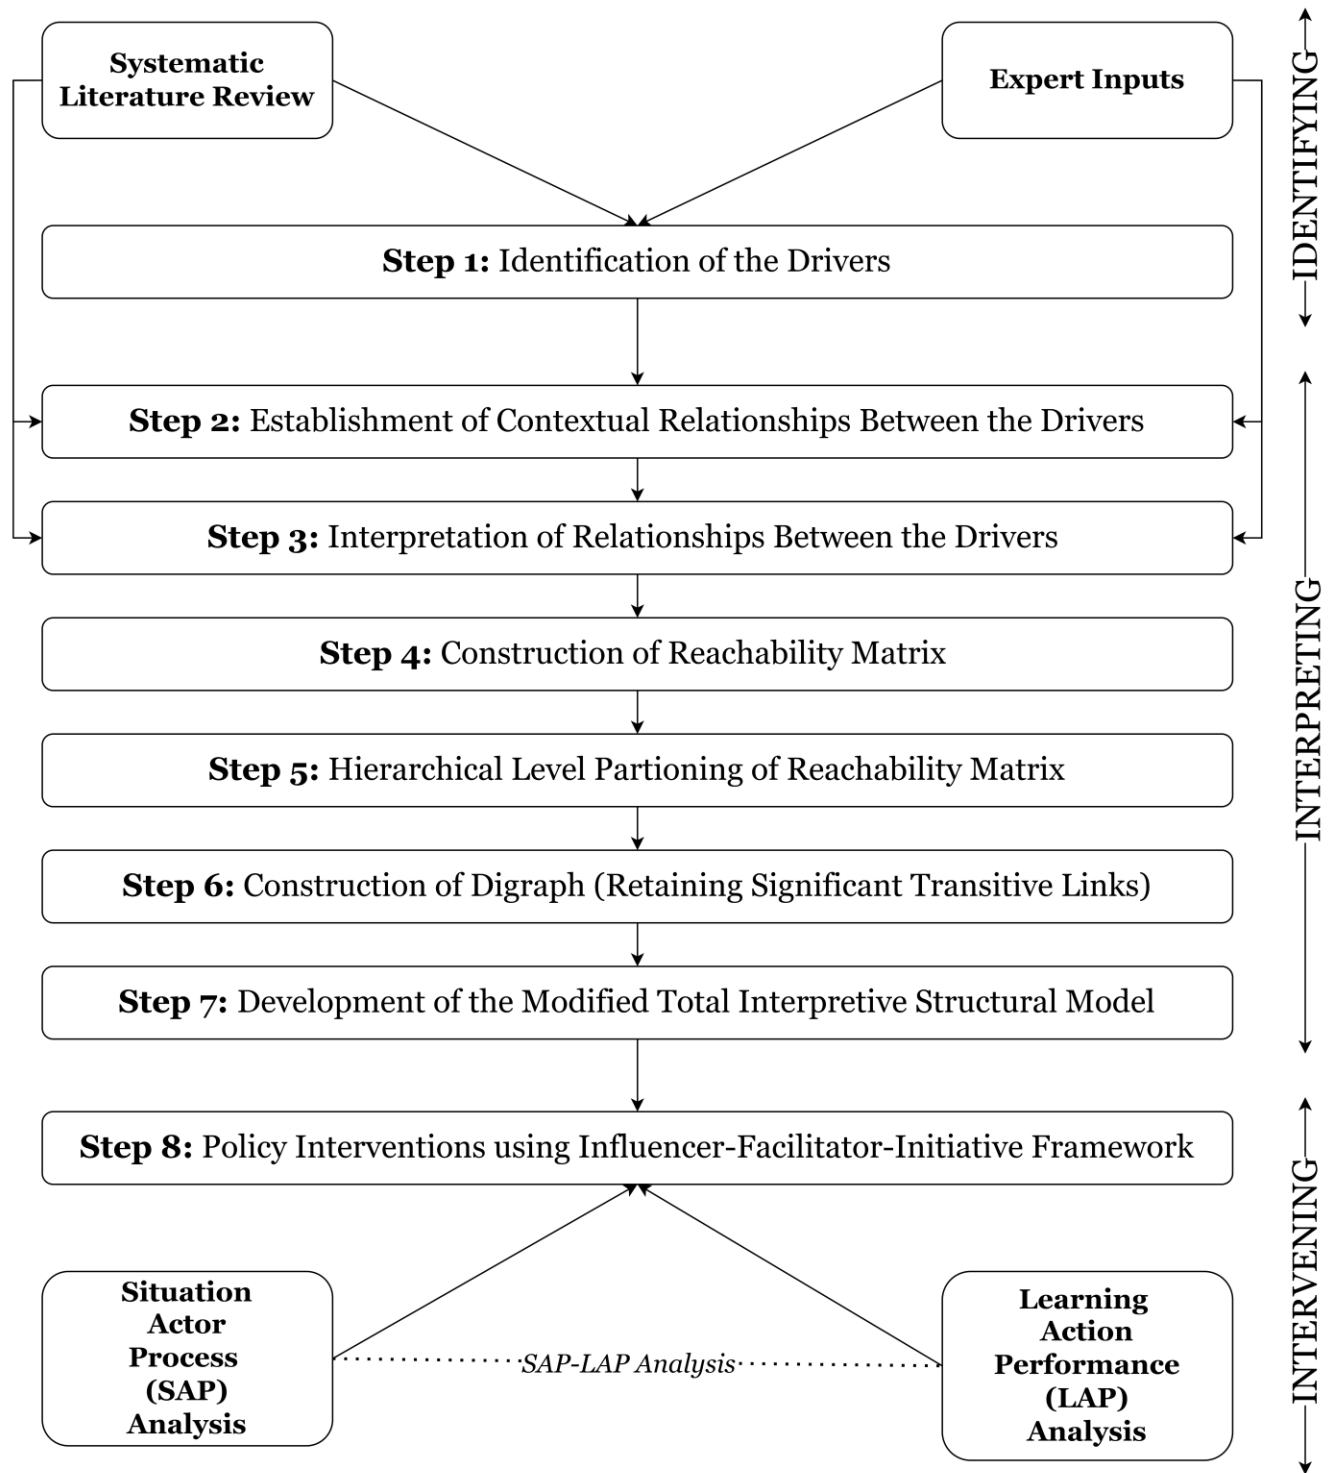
Systematic Literature Review

Expert Inputs

IDENTIFYING

Step 1: Identification of the Drivers

Step 2: Establishment of Contextual Relationships Between the Drivers

Step 3: Interpretation of Relationships Between the Drivers

Step 4: Construction of Reachability Matrix

Step 5: Hierarchical Level Partioning of Reachability Matrix

Step 6: Construction of Digraph (Retaining Significant Transitive Links)

Step 7: Development of the Modified Total Interpretive Structural Model

INTERPRETING

Step 8: Policy Interventions using Influencer-Facilitator-Initiative Framework

Situation Actor Process (SAP) Analysis

SAP-LAP Analysis

Learning Action Performance (LAP) Analysis

INTERVENING